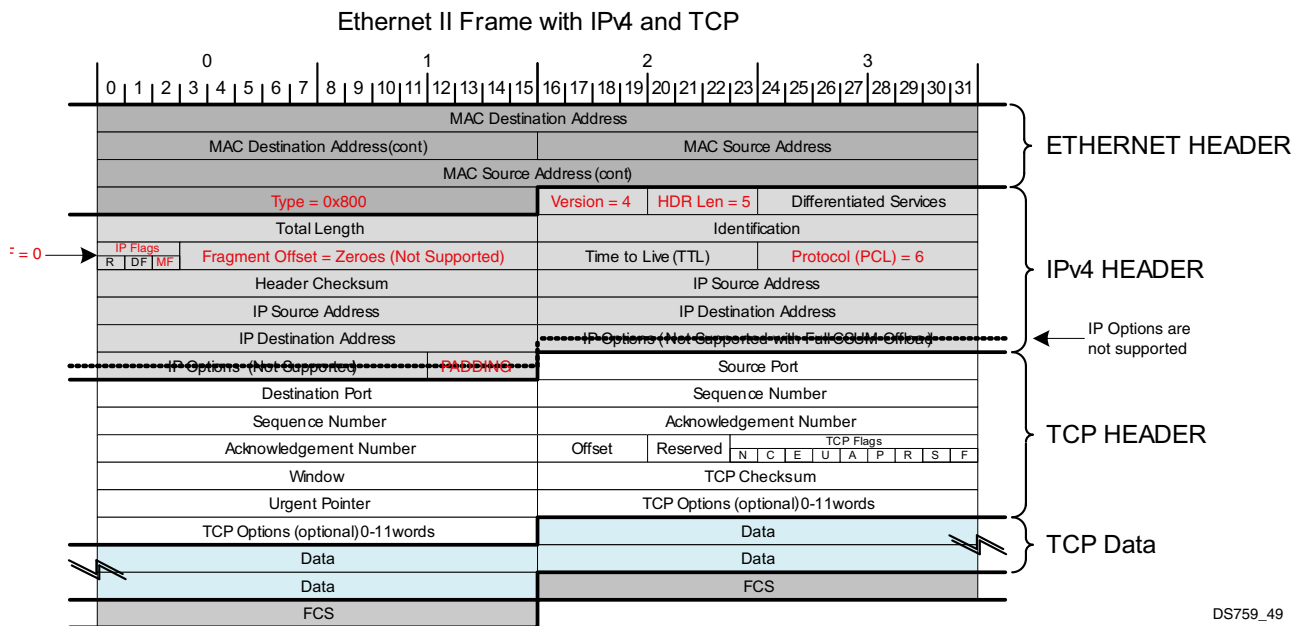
Ethernet II Frame with IPv4 and TCP

0 1 2 3

0 1 2 3 4 5 6 7 8 9 10 11 12 13 14 15 16 17 18 19 20 21 22 23 24 25 26 27 28 29 30 31

| | |
|---|---|
| MAC Destination Address | |
| MAC Destination Address(cont) | MAC Source Address |
| MAC Source Address (cont) | |
| Type = 0x800 | Version = 4 / HDR Len = 5 / Differentiated Services |
| Total Length | Identification |
| IP Flags R DF MF / Fragment Offset = Zeroes (Not Supported) | Time to Live (TTL) / Protocol (PCL) = 6 |
| Header Checksum | IP Source Address |
| IP Source Address | IP Destination Address |
| IP Destination Address | IP Options (Not Supported with Full CSUM Offload) |
| IP Options (Not Supported) / PADDING | Source Port |
| Destination Port | Sequence Number |
| Sequence Number | Acknowledgement Number |
| Acknowledgement Number | Offset / Reserved / TCP Flags N C E U A P R S F |
| Window | TCP Checksum |
| Urgent Pointer | TCP Options (optional) 0-11words |
| TCP Options (optional) 0-11words | Data |
| Data | Data |
| Data | FCS |
| FCS | |

= = 0

ETHERNET HEADER

IPv4 HEADER

IP Options are not supported

TCP HEADER

TCP Data

DS759_49